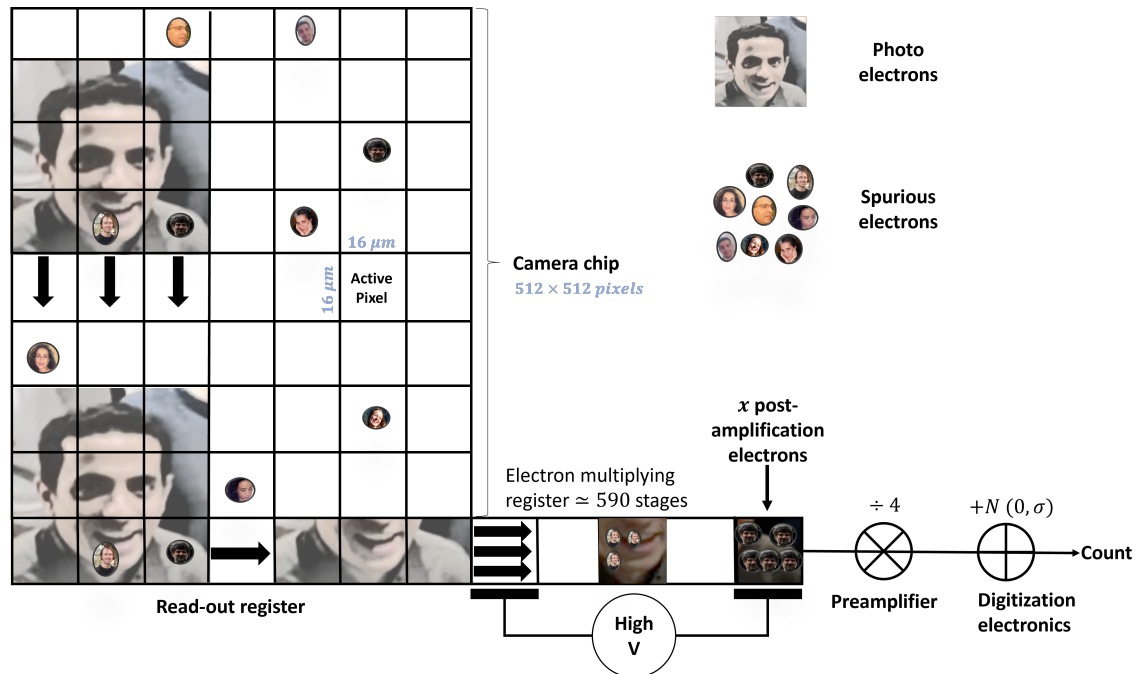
Photo electrons

Spurious electrons

$16\ \mu m$

$16\ \mu m$

Active Pixel

Camera chip

$512 \times 512\ pixels$

$x$ post-amplification electrons

Electron multiplying register $\simeq 590$ stages

$\div 4$

$+N\ (0, \sigma)$

Count

Read-out register

High V

Preamplifier

Digitization electronics